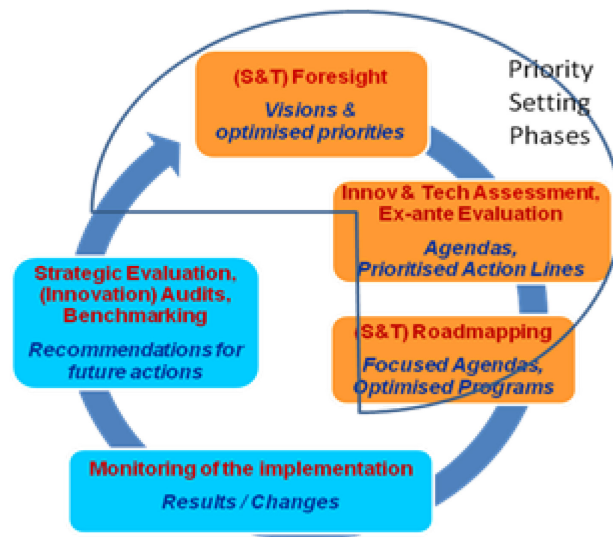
(S&T) Foresight

Visions & optimised priorities

Priority Setting Phases

Innov & Tech Assessment, Ex-ante Evaluation

Agendas, Prioritised Action Lines

(S&T) Roadmapping

Focused Agendas, Optimised Programs

Monitoring of the implementation

Results / Changes

Strategic Evaluation, (Innovation) Audits, Benchmarking

Recommendations for future actions